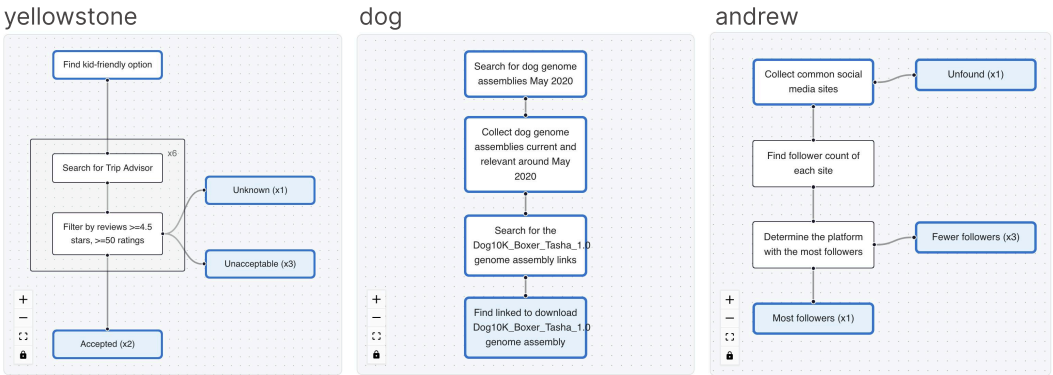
yellowstone

Find kid-friendly option

x6

Search for Trip Advisor

Unknown (x1)

Filter by reviews >=4.5 stars, >=50 ratings

Unacceptable (x3)

Accepted (x2)

+
−

dog

Search for dog genome assemblies May 2020

Collect dog genome assemblies current and relevant around May 2020

Search for the Dog10K_Boxer_Tasha_1.0 genome assembly links

Find linked to download Dog10K_Boxer_Tasha_1.0 genome assembly

+
−

andrew

Collect common social media sites

Unfound (x1)

Find follower count of each site

Determine the platform with the most followers

Fewer followers (x3)

Most followers (x1)

+
−